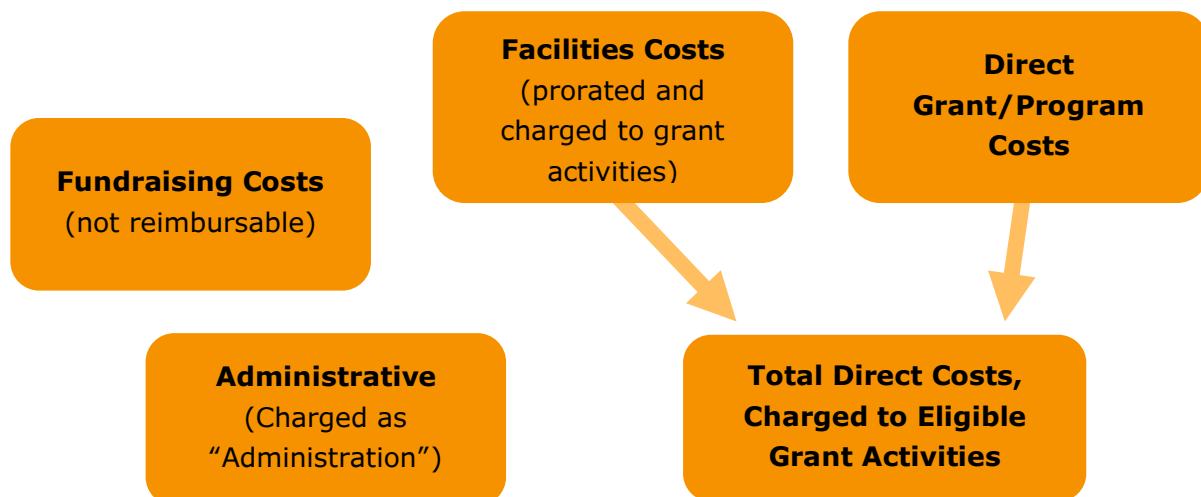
Facilities Costs (prorated and charged to grant activities)

Direct Grant/Program Costs

Fundraising Costs (not reimbursable)

Administrative (Charged as “Administration”)

Total Direct Costs, Charged to Eligible Grant Activities